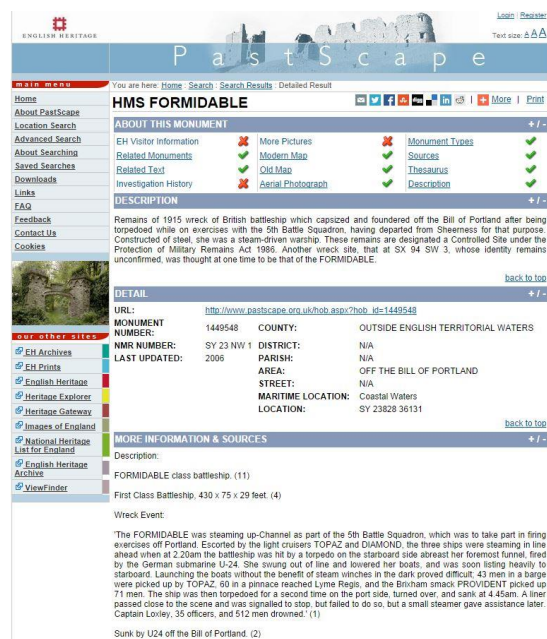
ENGLISH HERITAGE

Login | Register
Text size: A A A

PastScape

main menu
Home
About PastScape
Location Search
Advanced Search
About Searching
Saved Searches
Downloads
Links
FAQ
Feedback
Contact Us
Cookies

our other sites
EH Archives
EH Prints
English Heritage
Heritage Explorer
Heritage Gateway
Images of England
National Heritage List for England
English Heritage Archive
ViewFinder

You are here: Home : Search : Search Results : Detailed Result

HMS FORMIDABLE

More | Print

ABOUT THIS MONUMENT +/-

| | | | | | |
|---|---|---|---|---|---|
| EH Visitor Information | ✘ | More Pictures | ✘ | Monument Types | ✔ |
| Related Monuments | ✔ | Modern Map | ✔ | Sources | ✔ |
| Related Text | ✔ | Old Map | ✔ | Thesaurus | ✔ |
| Investigation History | ✘ | Aerial Photograph | ✔ | Description | ✔ |

DESCRIPTION +/-

Remains of 1915 wreck of British battleship which capsized and foundered off the Bill of Portland after being torpedoed while on exercises with the 5th Battle Squadron, having departed from Sheerness for that purpose. Constructed of steel, she was a steam-driven warship. These remains are designated a Controlled Site under the Protection of Military Remains Act 1986. Another wreck site, that at SX 94 SW 3, whose identity remains unconfirmed, was thought at one time to be that of the FORMIDABLE.

back to top

DETAIL +/-

| | | | |
|---|---|---|---|
| URL: | http://www.pastscape.org.uk/hob.aspx?hob_id=1449548 | | |
| MONUMENT NUMBER: | 1449548 | COUNTY: | OUTSIDE ENGLISH TERRITORIAL WATERS |
| NMR NUMBER: | SY 23 NW 1 | DISTRICT: | N/A |
| LAST UPDATED: | 2006 | PARISH: | N/A |
| | | AREA: | OFF THE BILL OF PORTLAND |
| | | STREET: | N/A |
| | | MARITIME LOCATION: | Coastal Waters |
| | | LOCATION: | SY 23828 36131 |

back to top

MORE INFORMATION & SOURCES +/-

Description:

FORMIDABLE class battleship. (11)

First Class Battleship, 430 x 75 x 29 feet. (4)

Wreck Event:

'The FORMIDABLE was steaming up-Channel as part of the 5th Battle Squadron, which was to take part in firing exercises off Portland. Escorted by the light cruisers TOPAZ and DIAMOND, the three ships were steaming in line ahead when at 2.20am the battleship was hit by a torpedo on the starboard side abreast her foremost funnel, fired by the German submarine U-24. She swung out of line and lowered her boats, and was soon listing heavily to starboard. Launching the boats without the benefit of steam winches in the dark proved difficult; 43 men in a barge were picked up by TOPAZ, 60 in a pinnace reached Lyme Regis, and the Brixham smack PROVIDENT picked up 71 men. The ship was then torpedoed for a second time on the port side, turned over, and sank at 4.45am. A liner passed close to the scene and was signalled to stop, but failed to do so, but a small steamer gave assistance later. Captain Loxley, 35 officers, and 512 men drowned.' (1)

Sunk by U24 off the Bill of Portland. (2)